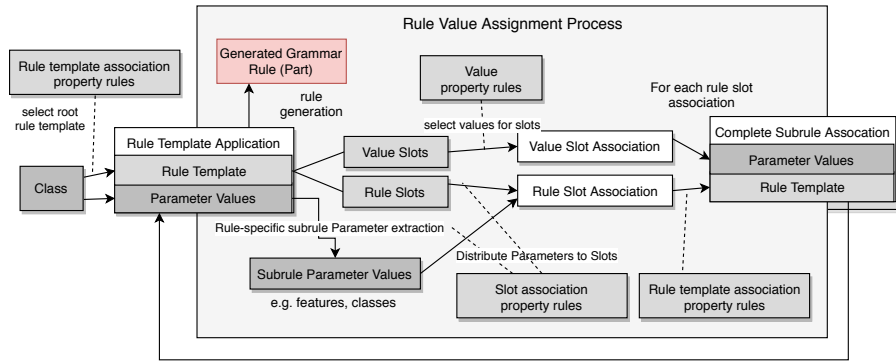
Rule Value Assignment Process

Rule template association property rules

select root rule template

Generated Grammar Rule (Part)

rule generation

Value property rules

For each rule slot association

select values for slots

Rule Template Application

Rule Template

Parameter Values

Class

Value Slots

Rule Slots

Value Slot Association

Rule Slot Association

Complete Subrule Assocation

Parameter Values

Rule Template

Rule-specific subrule Parameter extraction

Distribute Parameters to Slots

Subrule Parameter Values

e.g. features, classes

Slot association property rules

Rule template association property rules